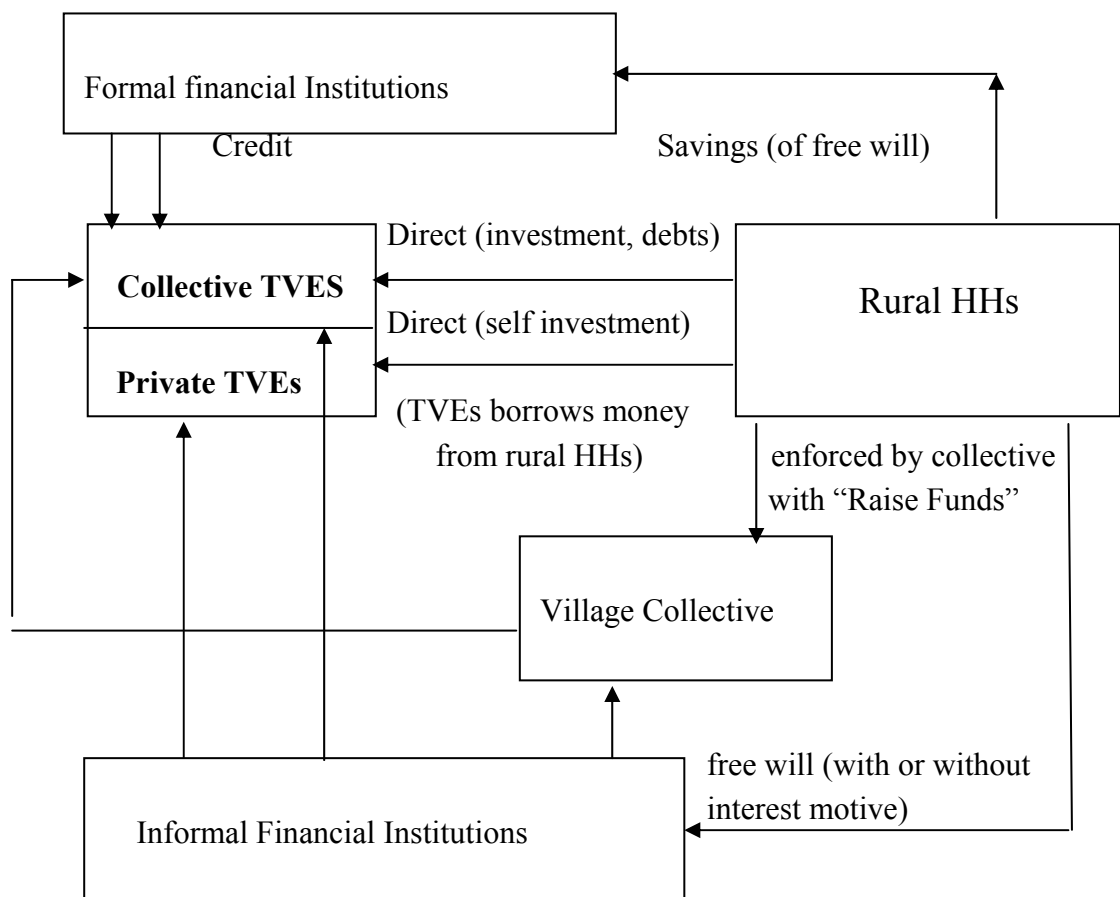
Formal financial Institutions

Credit

Savings (of free will)

Direct (investment, debts)

Collective TVES

Direct (self investment)

Rural HHs

Private TVEs

(TVEs borrows money from rural HHs)

enforced by collective with "Raise Funds"

Village Collective

free will (with or without interest motive)

Informal Financial Institutions